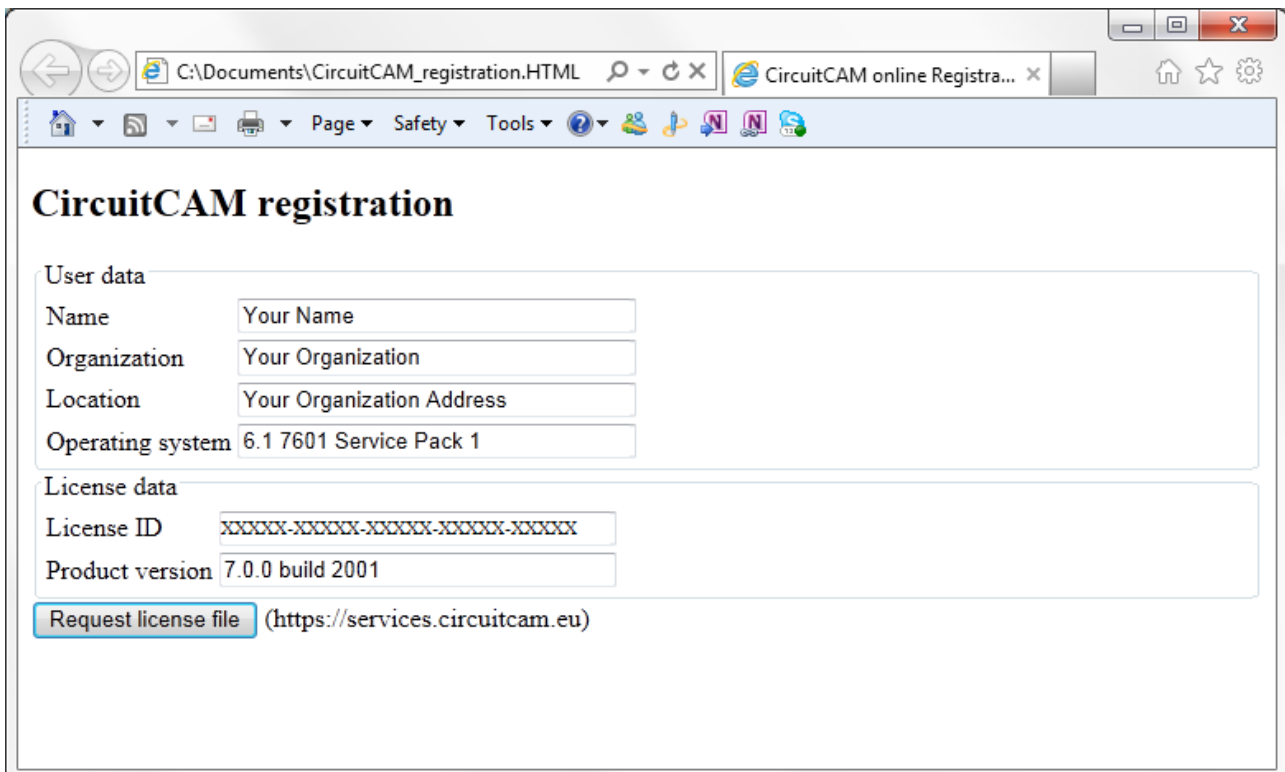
C:\Documents\CircuitCAM_registration.HTML

CircuitCAM online Registra...

Page ▾ Safety ▾ Tools ▾

CircuitCAM registration

User data

Name | Your Name
Organization | Your Organization
Location | Your Organization Address
Operating system | 6.1 7601 Service Pack 1

License data

License ID | XXXXX-XXXXX-XXXXX-XXXXX-XXXXX
Product version | 7.0.0 build 2001

Request license file (https://services.circuitcam.eu)